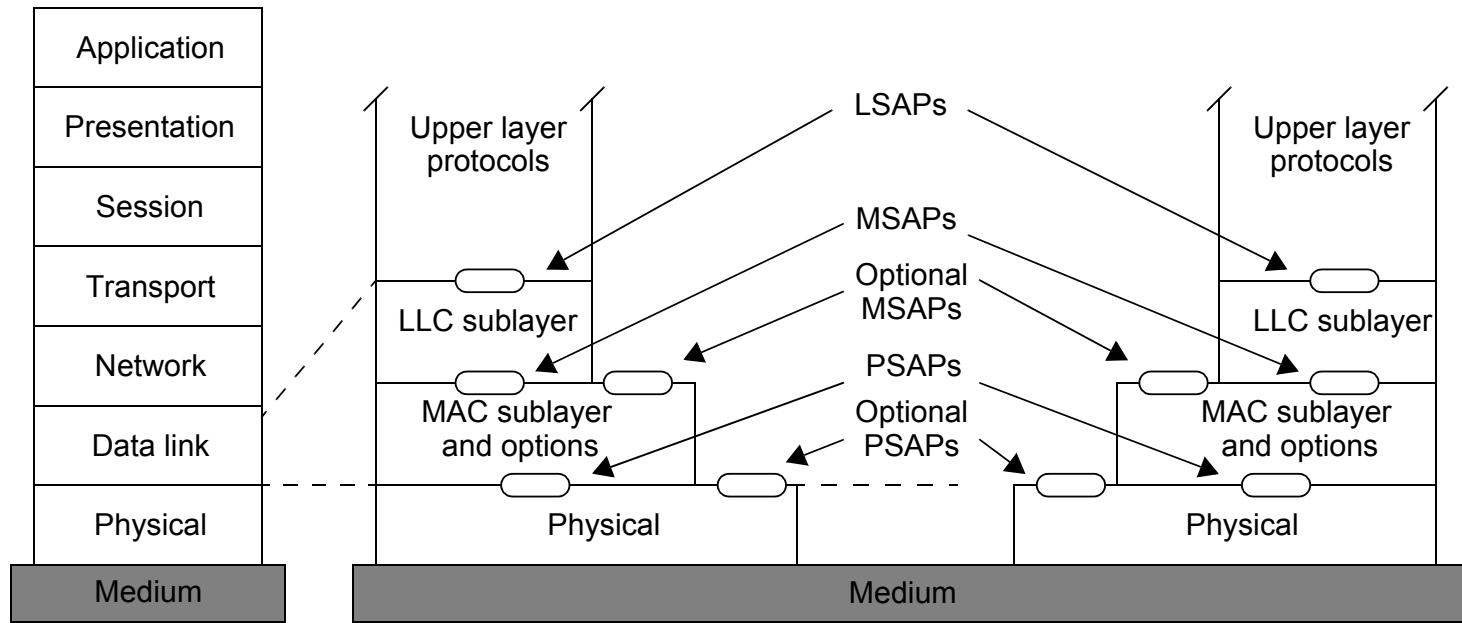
Application

Presentation

Session

Transport

Network

Data link

Physical

Medium

Upper layer protocols

LSAPs

Upper layer protocols

MSAPs

Optional MSAPs

LLC sublayer

LLC sublayer

PSAPs

MAC sublayer and options

Optional PSAPs

MAC sublayer and options

Physical

Physical

Medium